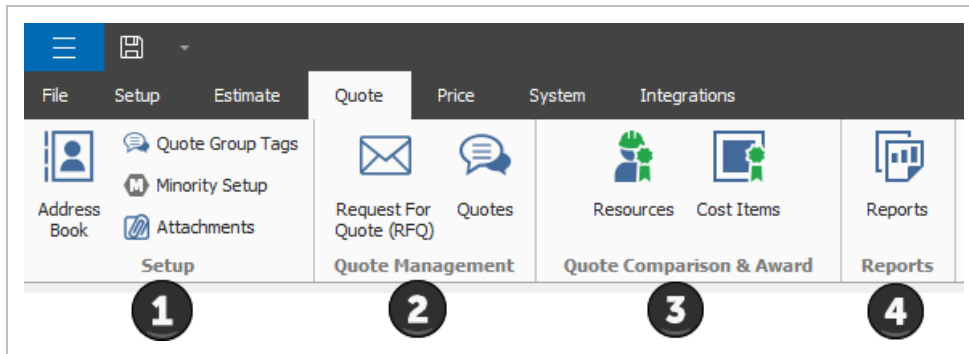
File Setup Estimate Quote Price System Integrations

Address Book

Quote Group Tags

Minority Setup

Attachments

Setup

Request For Quote (RFQ)

Quotes

Quote Management

Resources

Cost Items

Quote Comparison & Award

Reports

Reports

1

2

3

4